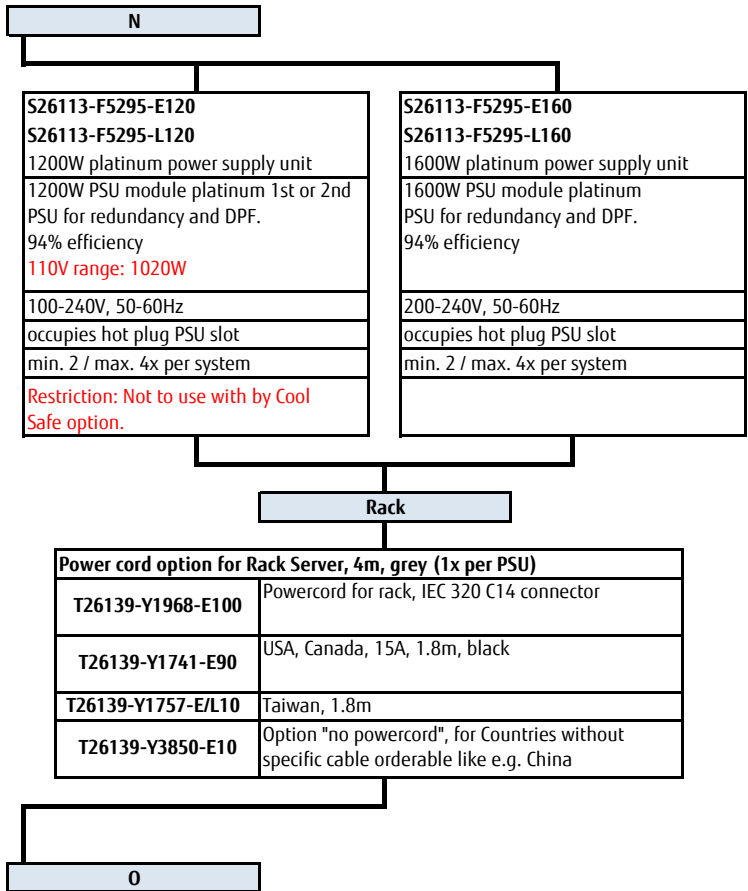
N

S26113-F5295-E120
S26113-F5295-L120
1200W platinum power supply unit
1200W PSU module platinum 1st or 2nd PSU for redundancy and DPF.
94% efficiency
110V range: 1020W
100-240V, 50-60Hz
occupies hot plug PSU slot
min. 2 / max. 4x per system
Restriction: Not to use with by Cool Safe option.

S26113-F5295-E160
S26113-F5295-L160
1600W platinum power supply unit
1600W PSU module platinum
PSU for redundancy and DPF.
94% efficiency
200-240V, 50-60Hz
occupies hot plug PSU slot
min. 2 / max. 4x per system

Rack

| Power cord option for Rack Server, 4m, grey (1x per PSU) | |
|---|---|
| T26139-Y1968-E100 | Powercord for rack, IEC 320 C14 connector |
| T26139-Y1741-E90 | USA, Canada, 15A, 1.8m, black |
| T26139-Y1757-E/L10 | Taiwan, 1.8m |
| T26139-Y3850-E10 | Option "no powercord", for Countries without specific cable orderable like e.g. China |

O